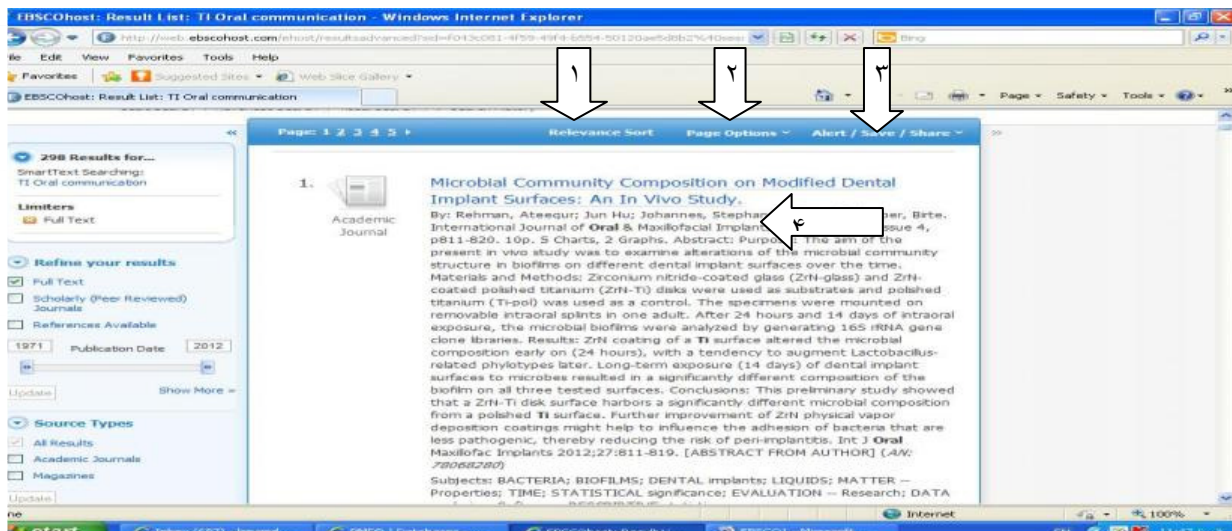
EBSCOhost: Result List: TI Oral communication - Windows Internet Explorer

http://web.ebscohost.com/ehost/resultsadvanced?sid=f043c081-4f59-49f4-8854-50120ae5d8b2%40sess

Bing

File Edit View Favorites Tools Help

Favorites Suggested Sites Web Slice Gallery

EBSCOhost: Result List: TI Oral communication

Page Safety Tools

١ ٢ ٣

Page: 1 2 3 4 5 ▸ Relevance Sort Page Options ˅ Alert / Save / Share ˅

298 Results for...
SmartText Searching:
TI Oral communication

Limiters
Full Text

Refine your results
Full Text
Scholarly (Peer Reviewed) Journals
References Available
1971 Publication Date 2012
Update Show More »

Source Types
All Results
Academic Journals
Magazines
Update

1. Academic Journal

Microbial Community Composition on Modified Dental Implant Surfaces: An In Vivo Study.

٤

By: Rehman, Ateequr; Jun Hu; Johannes, Stephan; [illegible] ber, Birte. International Journal of **Oral** & Maxillofacial Implants, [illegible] ssue 4, p811-820. 10p. 5 Charts, 2 Graphs. Abstract: Purpose: The aim of the present in vivo study was to examine alterations of the microbial community structure in biofilms on different dental implant surfaces over the time. Materials and Methods: Zirconium nitride-coated glass (ZrN-glass) and ZrN-coated polished titanium (ZrN-Ti) disks were used as substrates and polished titanium (Ti-pol) was used as a control. The specimens were mounted on removable intraoral splints in one adult. After 24 hours and 14 days of intraoral exposure, the microbial biofilms were analyzed by generating 16S rRNA gene clone libraries. Results: ZrN coating of a **Ti** surface altered the microbial composition early on (24 hours), with a tendency to augment Lactobacillus-related phylotypes later. Long-term exposure (14 days) of dental implant surfaces to microbes resulted in a significantly different composition of the biofilm on all three tested surfaces. Conclusions: This preliminary study showed that a ZrN-Ti disk surface harbors a significantly different microbial composition from a polished **Ti** surface. Further improvement of ZrN physical vapor deposition coatings might help to influence the adhesion of bacteria that are less pathogenic, thereby reducing the risk of peri-implantitis. Int J **Oral** Maxillofac Implants 2012;27:811-819. [ABSTRACT FROM AUTHOR] (AN: 78068280)

Subjects: BACTERIA; BIOFILMS; DENTAL implants; LIQUIDS; MATTER -- Properties; TIME; STATISTICAL significance; EVALUATION -- Research; DATA

Internet 100%

start